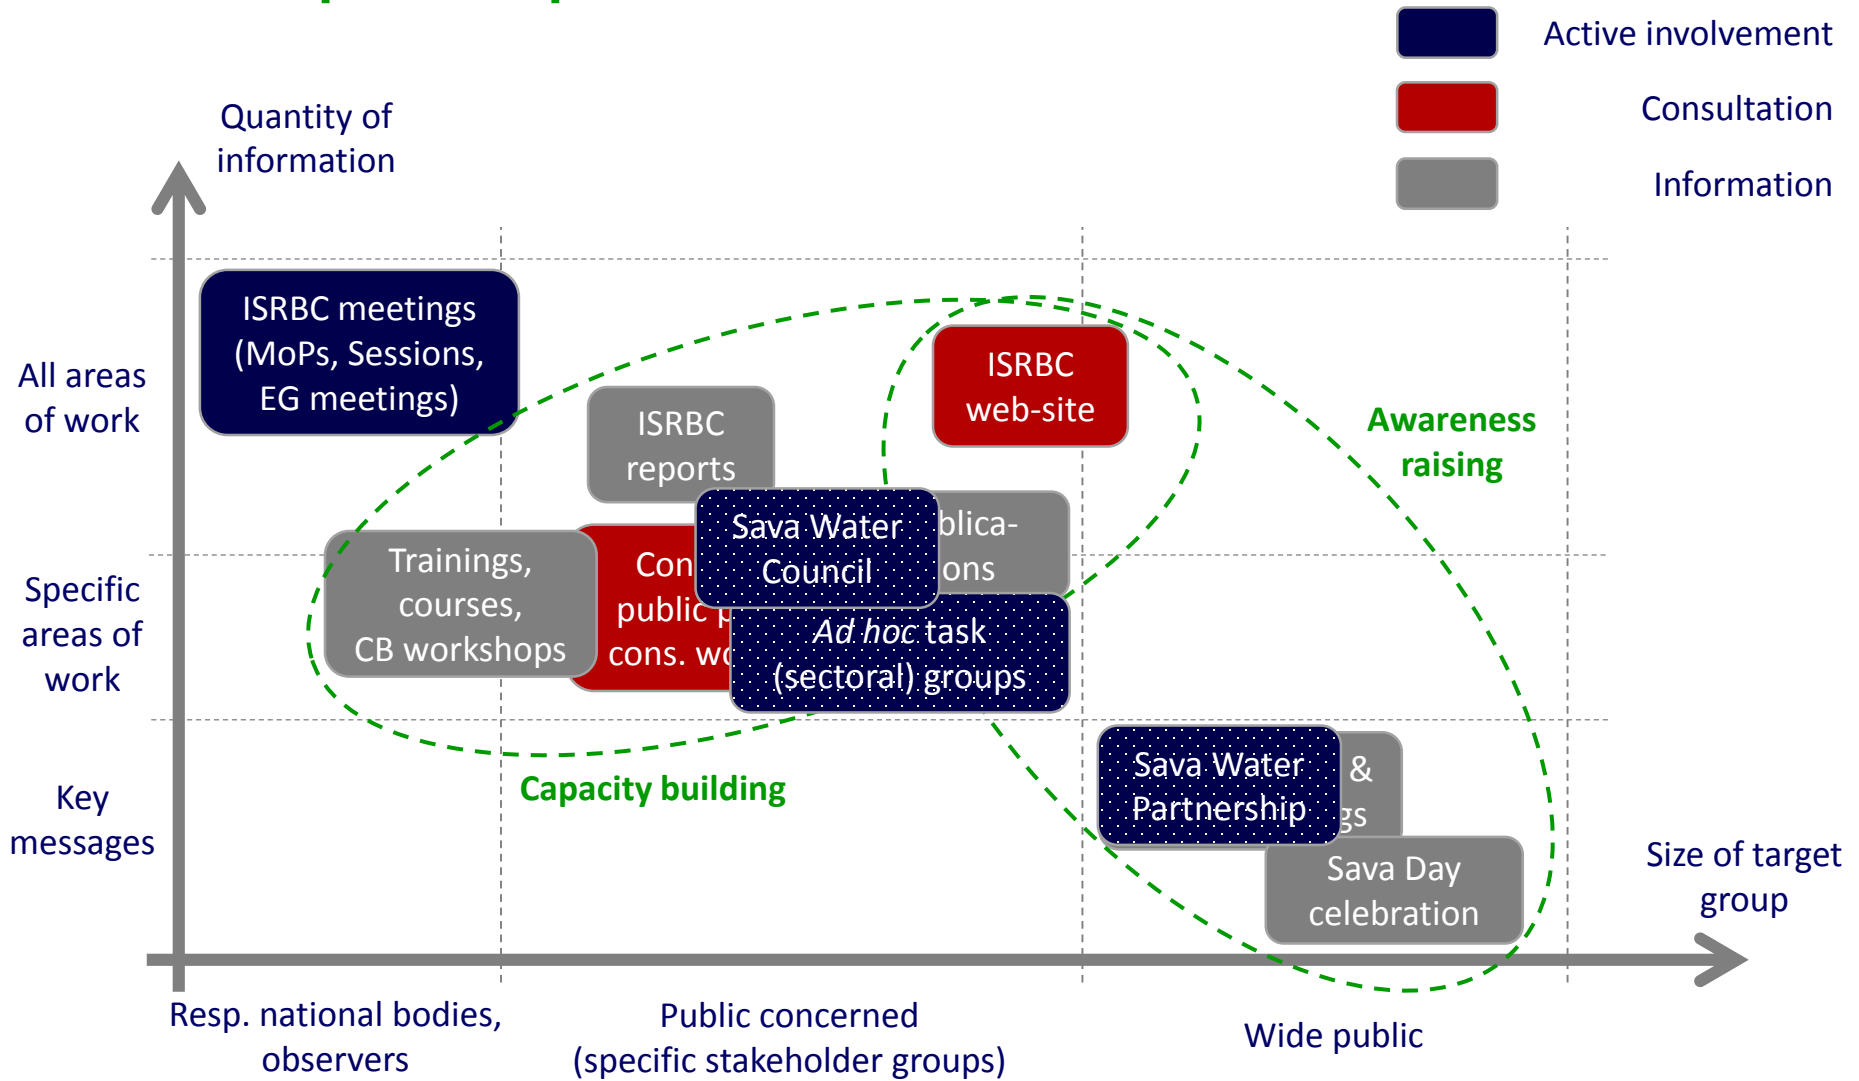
Active involvement

Consultation

Information

Quantity of information

All areas of work

Specific areas of work

Key messages

ISRBC meetings (MoPs, Sessions, EG meetings)

ISRBC reports

ISRBC web-site

Awareness raising

Trainings, courses, CB workshops

Con public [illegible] cons. w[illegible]

Sava Water Council

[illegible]blica-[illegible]ons

*Ad hoc* task (sectoral) groups

Capacity building

Sava Water Partnership

& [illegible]gs

Sava Day celebration

Size of target group

Resp. national bodies, observers

Public concerned (specific stakeholder groups)

Wide public